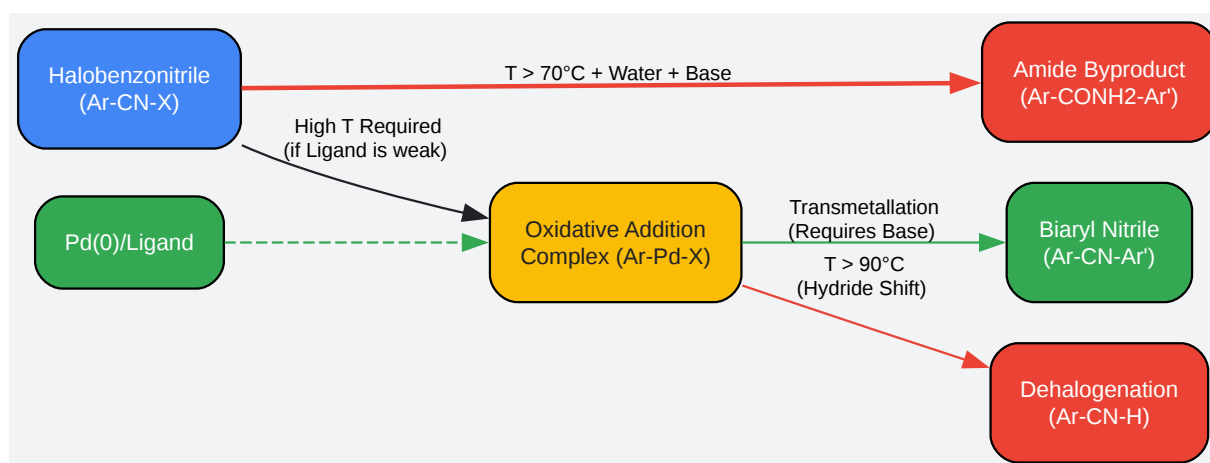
Halobenzonitrile
(Ar-CN-X)

T > 70°C + Water + Base

Amide Byproduct
(Ar-CONH2-Ar')

High T Required
(if Ligand is weak)

Pd(0)/Ligand

Oxidative Addition
Complex (Ar-Pd-X)

Transmetallation
(Requires Base)

Biaryl Nitrile
(Ar-CN-Ar')

T > 90°C
(Hydride Shift)

Dehalogenation
(Ar-CN-H)